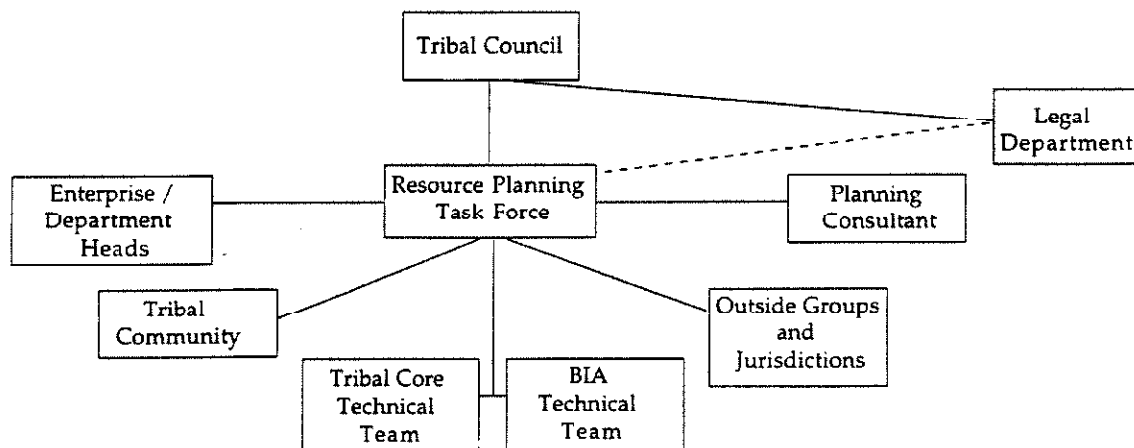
Tribal Council

Legal Department

Enterprise / Department Heads

Resource Planning Task Force

Planning Consultant

Tribal Community

Outside Groups and Jurisdictions

Tribal Core Technical Team

BIA Technical Team